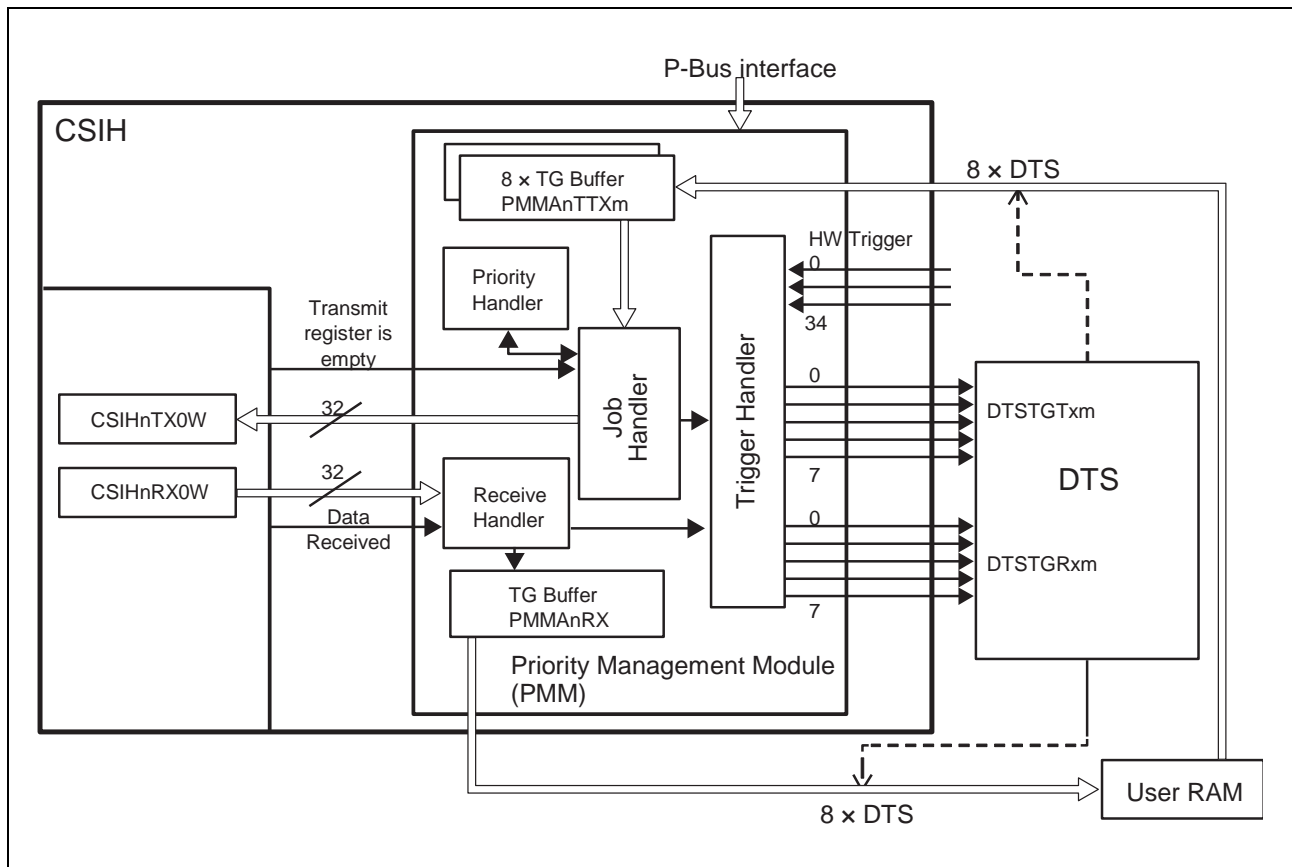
P-Bus interface

CSIH

8 × TG Buffer PMMAnTTXm

8 × DTS

HW Trigger

0

34

Priority Handler

Transmit register is empty

Job Handler

Trigger Handler

0

DTSTGTxm

7

CSIHnTX0W

32

CSIHnRX0W

32

Data Received

Receive Handler

DTS

0

DTSTGRxm

7

TG Buffer PMMAnRX

Priority Management Module (PMM)

8 × DTS

User RAM